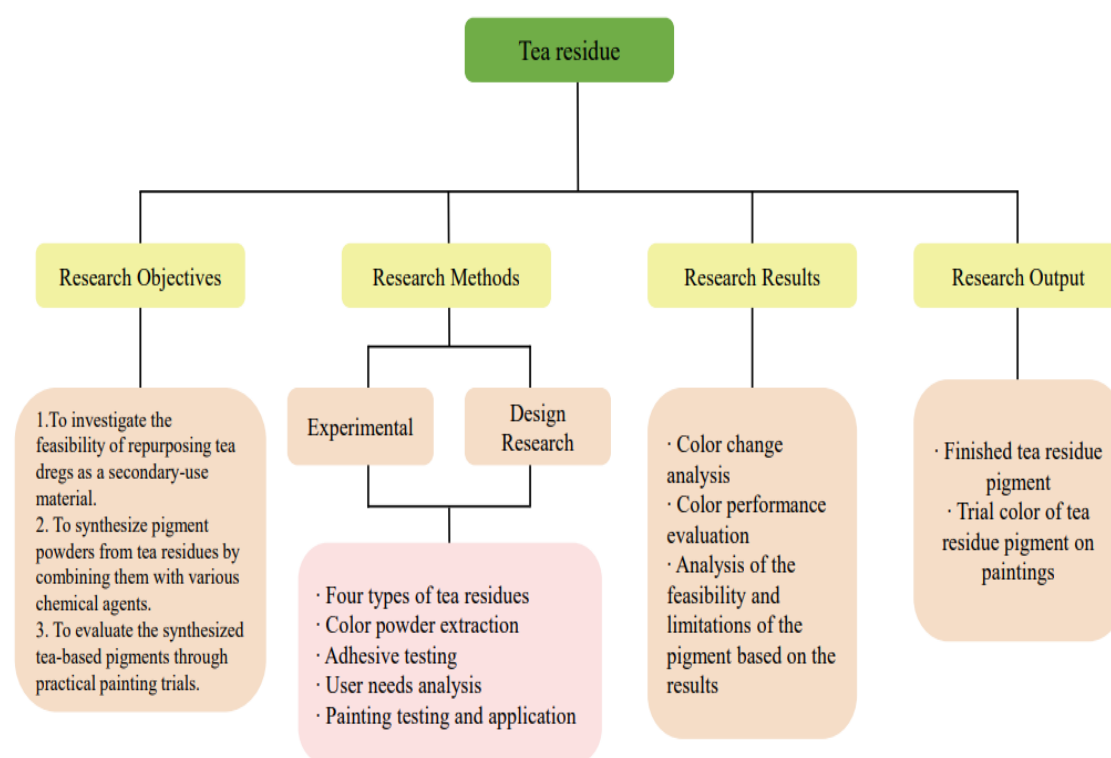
Tea residue

Research Objectives

Research Methods

Research Results

Research Output

1.To investigate the feasibility of repurposing tea dregs as a secondary-use material.
2. To synthesize pigment powders from tea residues by combining them with various chemical agents.
3. To evaluate the synthesized tea-based pigments through practical painting trials.

Experimental

Design Research

· Four types of tea residues
· Color powder extraction
· Adhesive testing
· User needs analysis
· Painting testing and application

· Color change analysis
· Color performance evaluation
· Analysis of the feasibility and limitations of the pigment based on the results

· Finished tea residue pigment
· Trial color of tea residue pigment on paintings